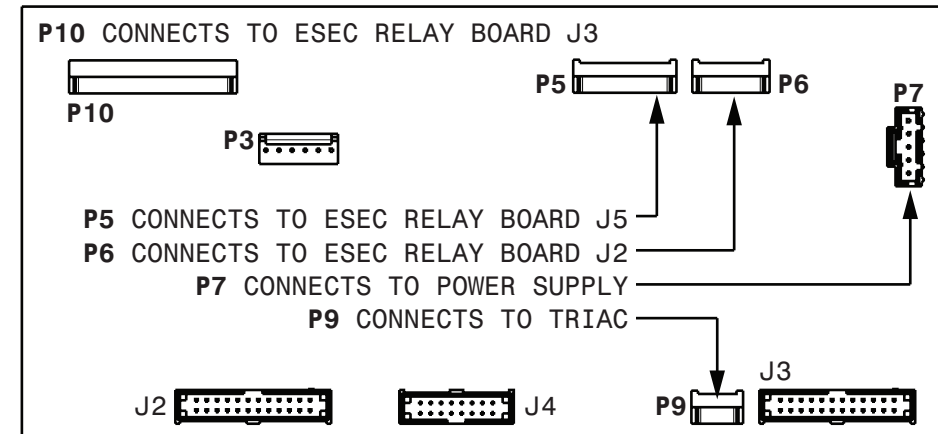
**P10** CONNECTS TO ESEC RELAY BOARD J3

P10

P3

P5

P6

P7

**P5** CONNECTS TO ESEC RELAY BOARD J5

**P6** CONNECTS TO ESEC RELAY BOARD J2

**P7** CONNECTS TO POWER SUPPLY

**P9** CONNECTS TO TRIAC

J3

J2

J4

P9